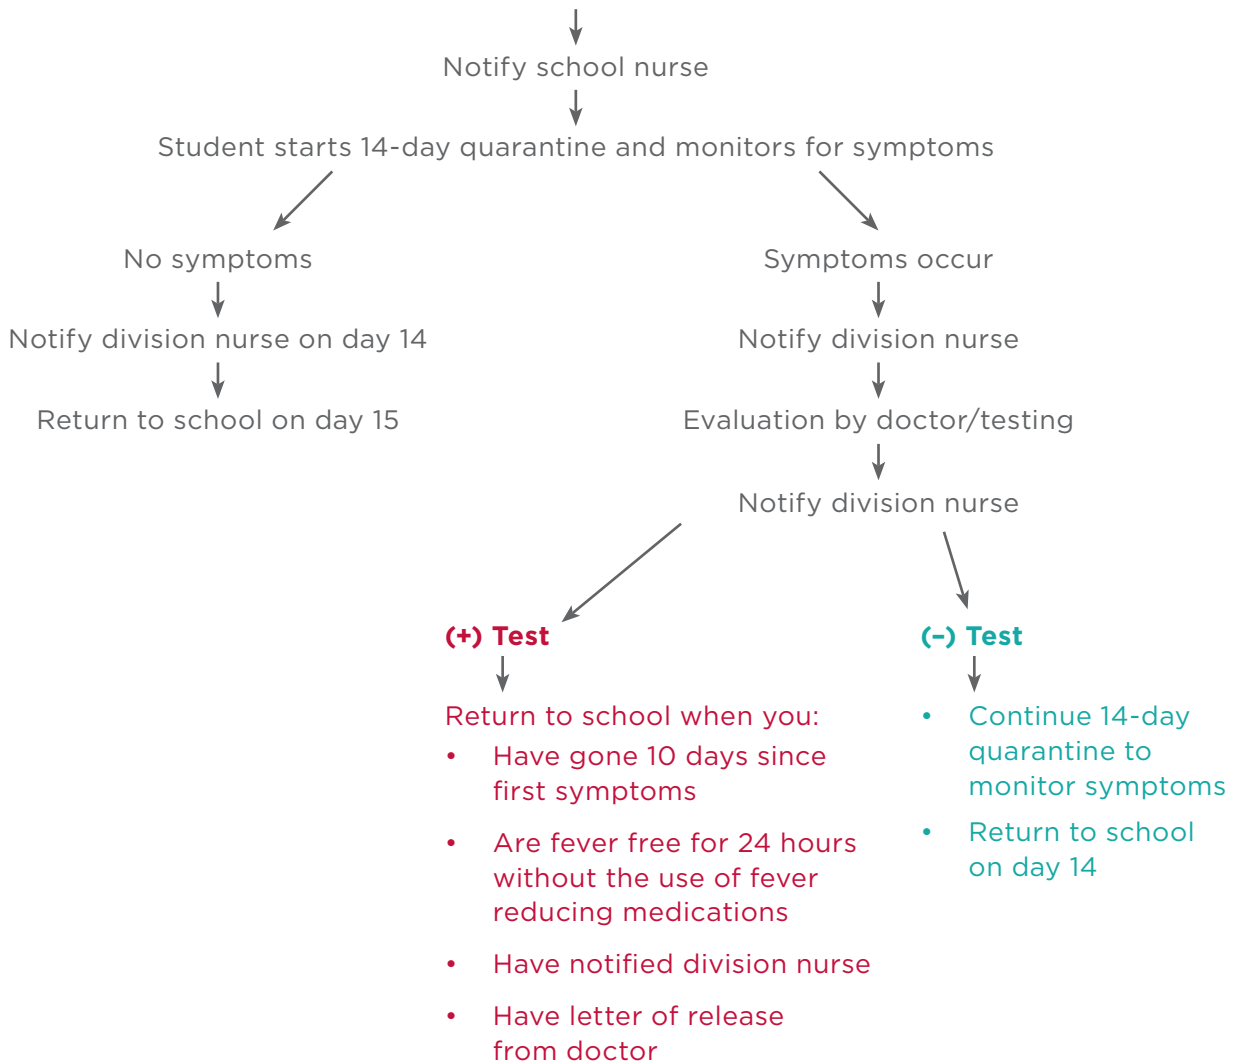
Notify school nurse

Student starts 14-day quarantine and monitors for symptoms

No symptoms

Notify division nurse on day 14

Return to school on day 15

Symptoms occur

Notify division nurse

Evaluation by doctor/testing

Notify division nurse

(+) Test

Return to school when you:

- Have gone 10 days since first symptoms
- Are fever free for 24 hours without the use of fever reducing medications
- Have notified division nurse
- Have letter of release from doctor

(–) Test

- Continue 14-day quarantine to monitor symptoms
- Return to school on day 14